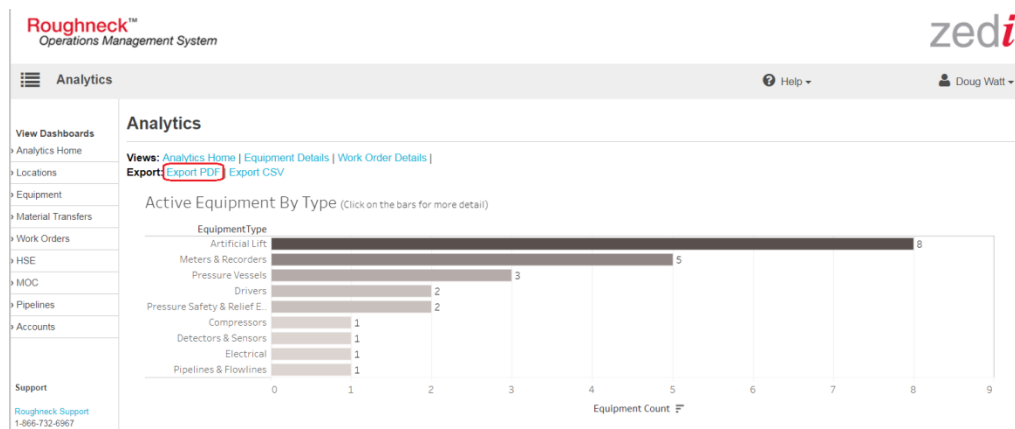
Roughneck™
Operations Management System

zedi

Analytics

Help ▾

Doug Watt ▾

View Dashboards
› Analytics Home
› Locations
› Equipment
› Material Transfers
› Work Orders
› HSE
› MOC
› Pipelines
› Accounts

Support
Roughneck Support
1-866-732-6967

Analytics

Views: Analytics Home | Equipment Details | Work Order Details |
Export: Export PDF | Export CSV

Active Equipment By Type (Click on the bars for more detail)

| EquipmentType | Count |
|---|---|
| Artificial Lift | 8 |
| Meters & Recorders | 5 |
| Pressure Vessels | 3 |
| Drivers | 2 |
| Pressure Safety & Relief E.. | 2 |
| Compressors | 1 |
| Detectors & Sensors | 1 |
| Electrical | 1 |
| Pipelines & Flowlines | 1 |

0 1 2 3 4 5 6 7 8 9
Equipment Count